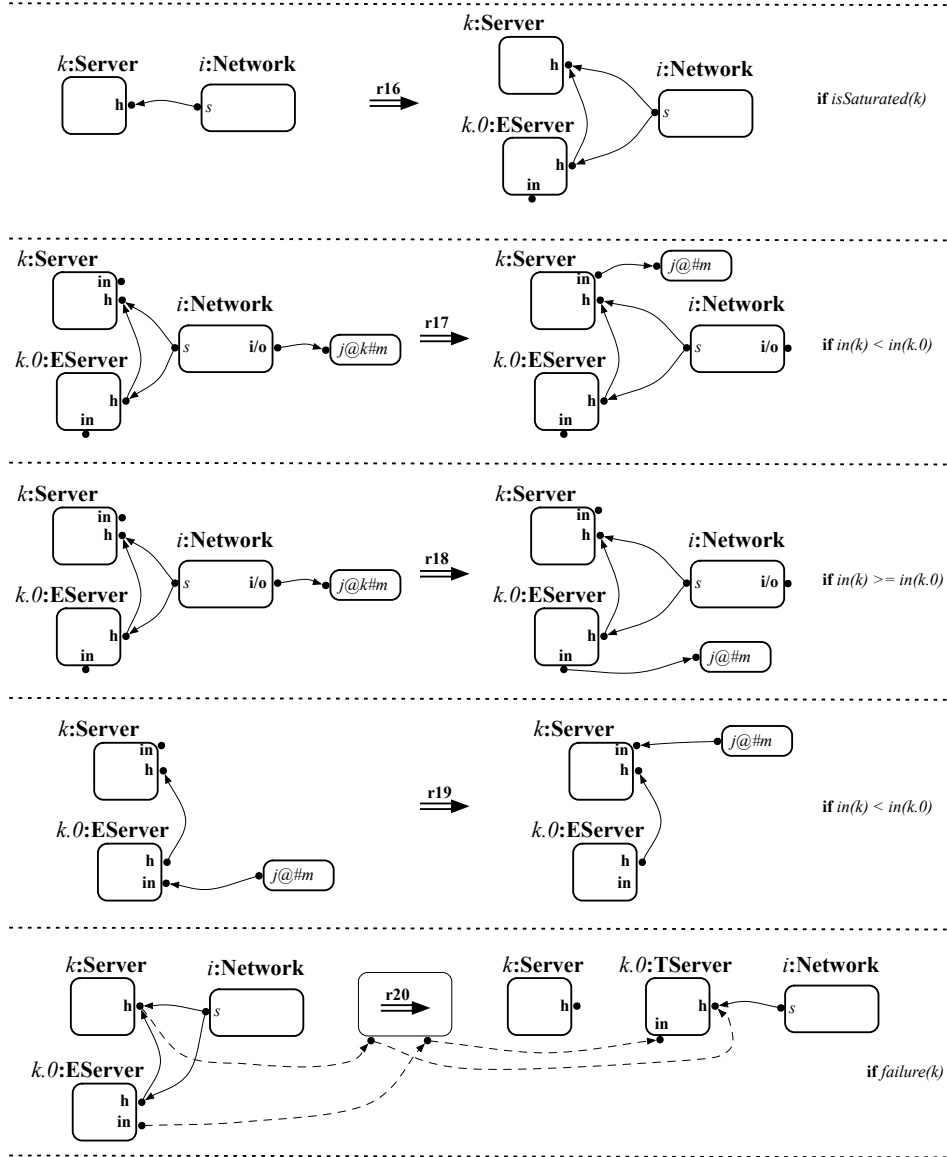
k:Server
h
i:Network
s
r16
k:Server
h
i:Network
s
k.0:EServer
h
in
if isSaturated(k)

k:Server
in
h
i:Network
s
i/o
j@k#m
k.0:EServer
h
in
r17
k:Server
in
h
j@#m
i:Network
s
i/o
k.0:EServer
h
in
if in(k) < in(k.0)

k:Server
in
h
i:Network
s
i/o
j@k#m
k.0:EServer
h
in
r18
k:Server
in
h
i:Network
s
i/o
k.0:EServer
h
in
j@#m
if in(k) >= in(k.0)

k:Server
in
h
k.0:EServer
h
in
j@#m
r19
k:Server
in
h
j@#m
k.0:EServer
h
in
if in(k) < in(k.0)

k:Server
h
i:Network
s
k.0:EServer
h
in
r20
k:Server
h
k.0:TServer
h
in
i:Network
s
if failure(k)